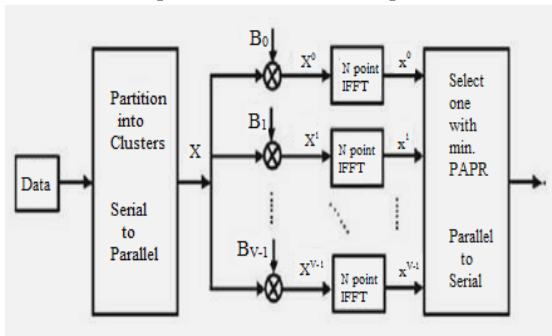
Data

Partition into Clusters

Serial to Parallel

X

$B_0$

$B_1$

$B_{V-1}$

$X^0$

$X^1$

$X^{V-1}$

N point IFFT

N point IFFT

N point IFFT

$x^0$

$x^1$

$x^{V-1}$

Select one with min. PAPR

Parallel to Serial